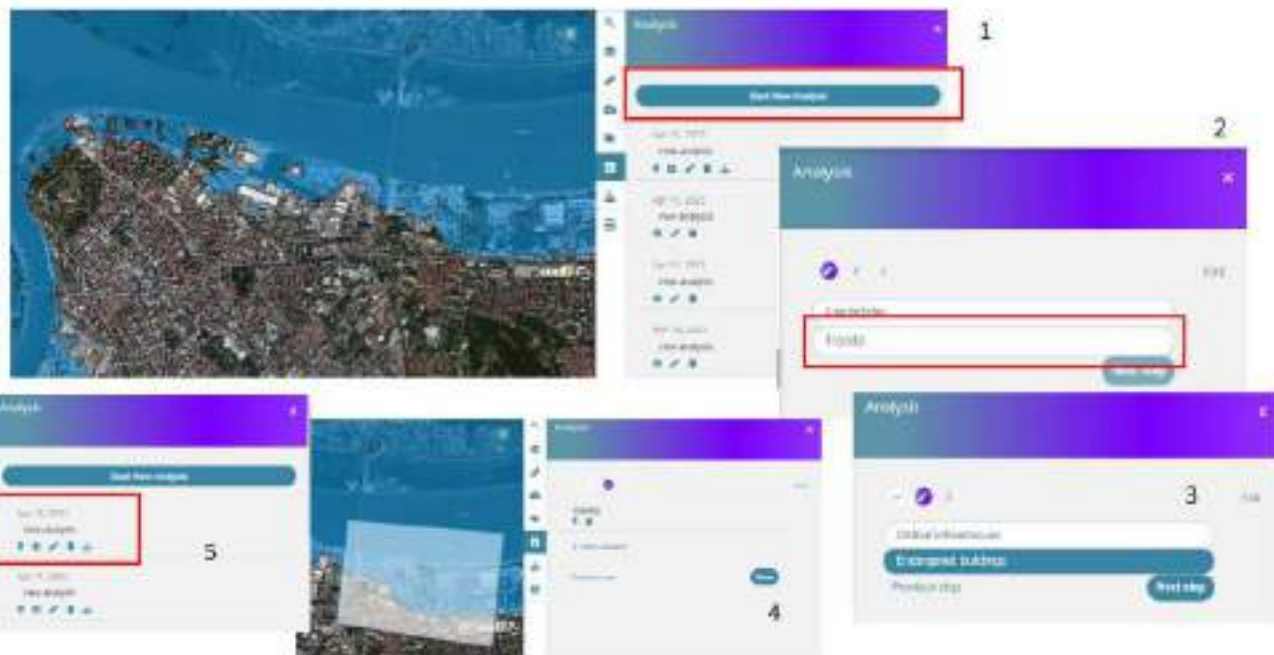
1

Analysis

Start New Analysis

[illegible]
New analysis

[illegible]
New analysis

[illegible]
New analysis

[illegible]
New analysis

2

Analysis

Exit

Landslides

Floods

Next step

Analysis

Start New Analysis

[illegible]
New analysis

5

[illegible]
New analysis

Analysis

Next

4

Analysis

3

Exit

Critical infrastructure

Endangered buildings

Previous step

Next step